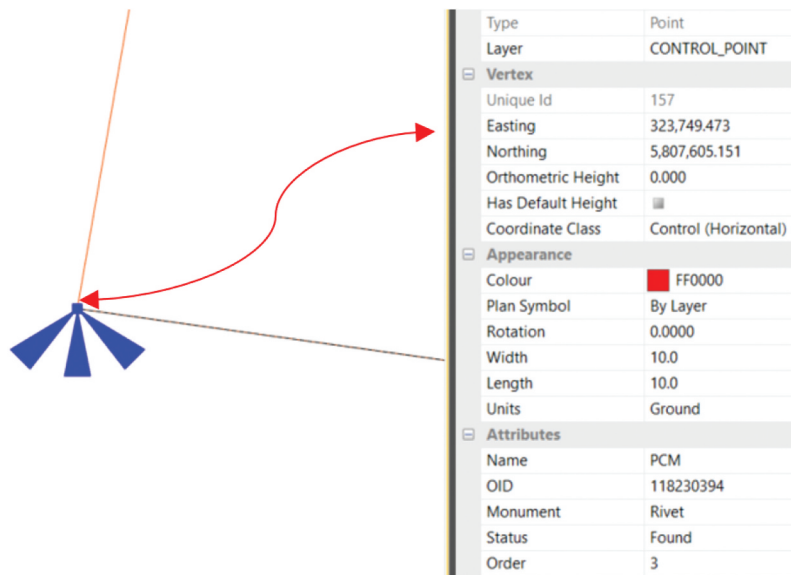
| | |
|---|---|
| Type | Point |
| Layer | CONTROL_POINT |
| ⊟ Vertex | |
| Unique Id | 157 |
| Easting | 323,749.473 |
| Northing | 5,807,605.151 |
| Orthometric Height | 0.000 |
| Has Default Height | |
| Coordinate Class | Control (Horizontal) |
| ⊟ Appearance | |
| Colour | FF0000 |
| Plan Symbol | By Layer |
| Rotation | 0.0000 |
| Width | 10.0 |
| Length | 10.0 |
| Units | Ground |
| ⊟ Attributes | |
| Name | PCM |
| OID | 118230394 |
| Monument | Rivet |
| Status | Found |
| Order | 3 |